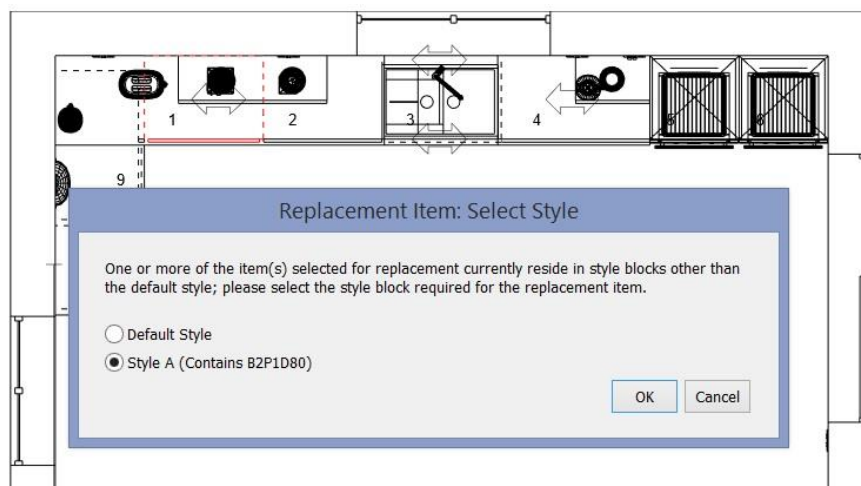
1
2
3
4
5
6
9

Replacement Item: Select Style

One or more of the item(s) selected for replacement currently reside in style blocks other than the default style; please select the style block required for the replacement item.

Default Style

Style A (Contains B2P1D80)

OK
Cancel